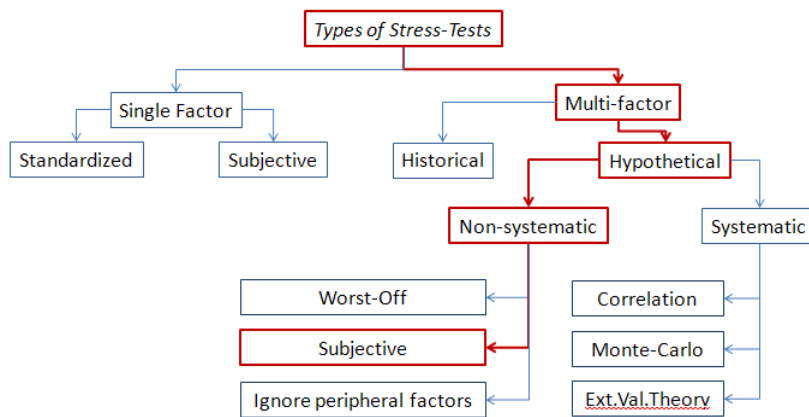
Types of Stress-Tests

Single Factor

Multi-factor

Standardized

Subjective

Historical

Hypothetical

Non-systematic

Systematic

Worst-Off

Subjective

Ignore peripheral factors

Correlation

Monte-Carlo

Ext.Val.Theory